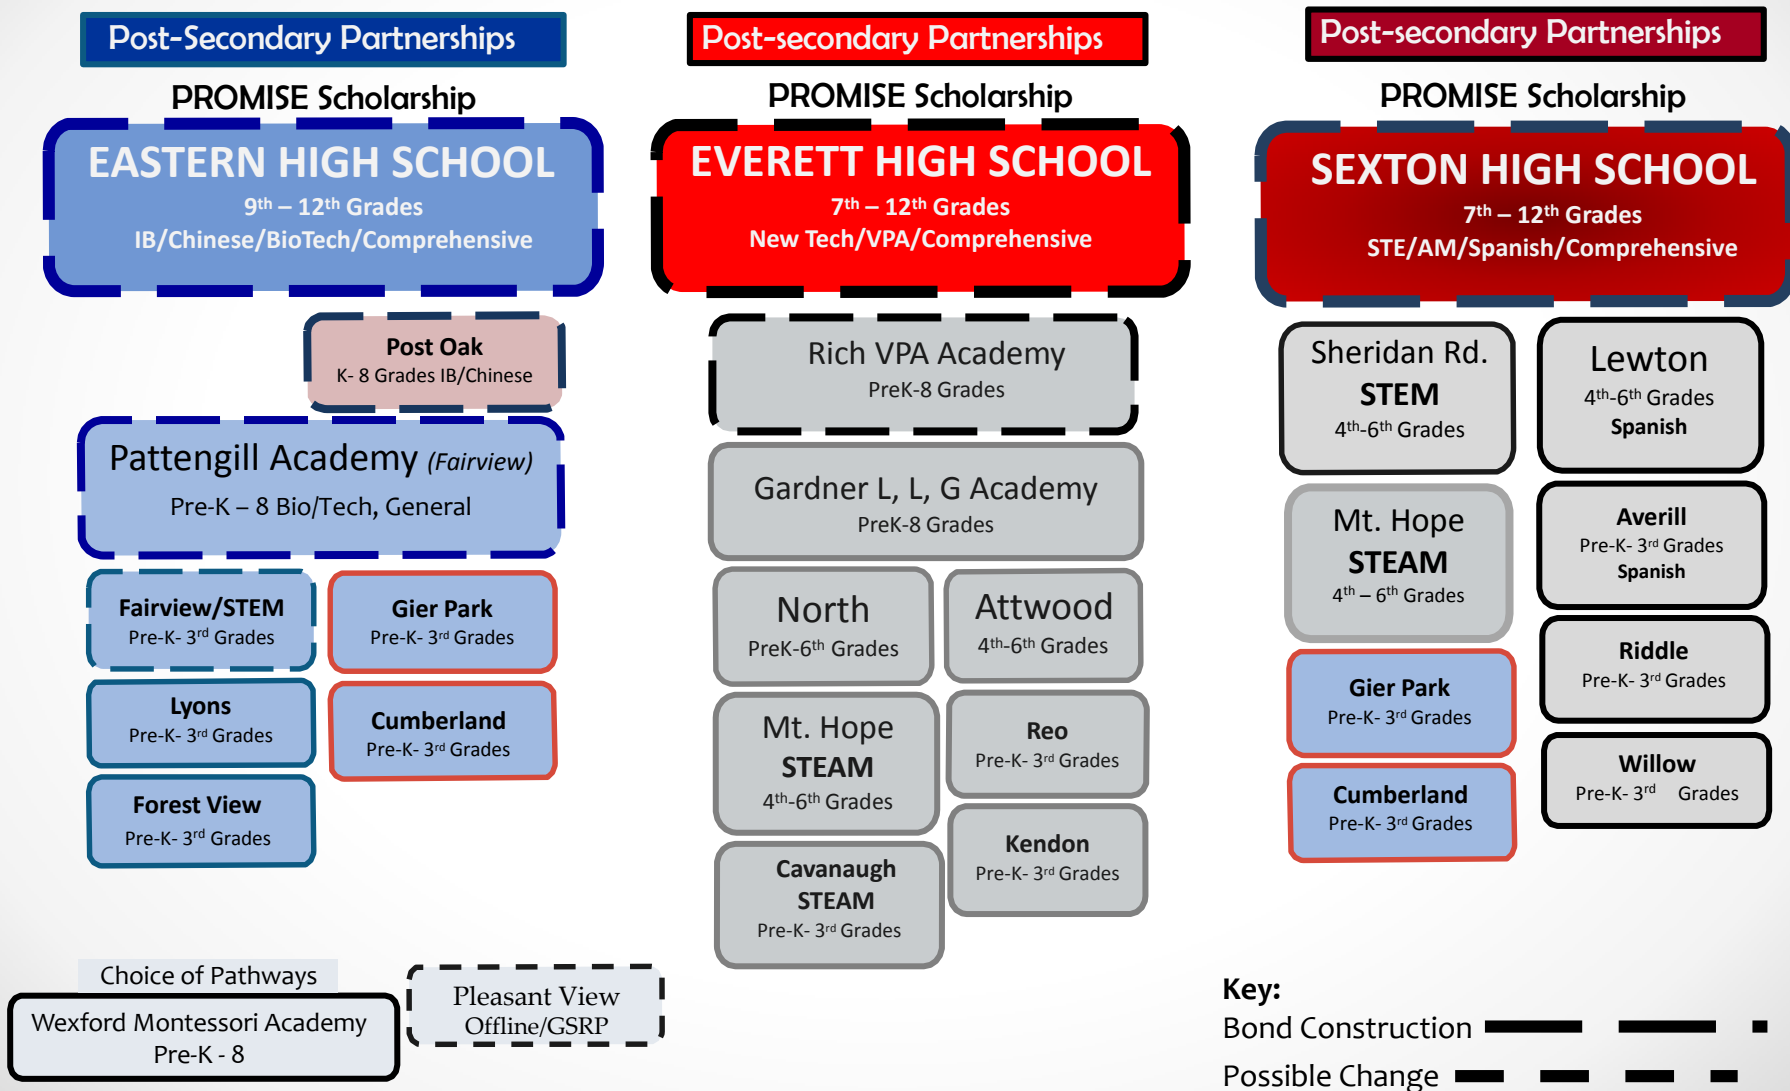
Post-Secondary Partnerships

PROMISE Scholarship

EASTERN HIGH SCHOOL
$9^{th}$ – $12^{th}$ Grades
IB/Chinese/BioTech/Comprehensive

Post Oak
K- 8 Grades IB/Chinese

Pattengill Academy (Fairview)
Pre-K – 8 Bio/Tech, General

Fairview/STEM
Pre-K- $3^{rd}$ Grades

Gier Park
Pre-K- $3^{rd}$ Grades

Lyons
Pre-K- $3^{rd}$ Grades

Cumberland
Pre-K- $3^{rd}$ Grades

Forest View
Pre-K- $3^{rd}$ Grades

Post-secondary Partnerships

PROMISE Scholarship

EVERETT HIGH SCHOOL
$7^{th}$ – $12^{th}$ Grades
New Tech/VPA/Comprehensive

Rich VPA Academy
PreK-8 Grades

Gardner L, L, G Academy
PreK-8 Grades

North
PreK-$6^{th}$ Grades

Attwood
$4^{th}$-$6^{th}$ Grades

Mt. Hope
STEAM
$4^{th}$-$6^{th}$ Grades

Reo
Pre-K- $3^{rd}$ Grades

Cavanaugh
STEAM
Pre-K- $3^{rd}$ Grades

Kendon
Pre-K- $3^{rd}$ Grades

Post-secondary Partnerships

PROMISE Scholarship

SEXTON HIGH SCHOOL
$7^{th}$ – $12^{th}$ Grades
STE/AM/Spanish/Comprehensive

Sheridan Rd.
STEM
$4^{th}$-$6^{th}$ Grades

Lewton
$4^{th}$-$6^{th}$ Grades
Spanish

Mt. Hope
STEAM
$4^{th}$ – $6^{th}$ Grades

Averill
Pre-K- $3^{rd}$ Grades
Spanish

Riddle
Pre-K- $3^{rd}$ Grades

Gier Park
Pre-K- $3^{rd}$ Grades

Willow
Pre-K- $3^{rd}$ Grades

Cumberland
Pre-K- $3^{rd}$ Grades

Choice of Pathways
Wexford Montessori Academy
Pre-K - 8

Pleasant View
Offline/GSRP

Key:
Bond Construction
Possible Change